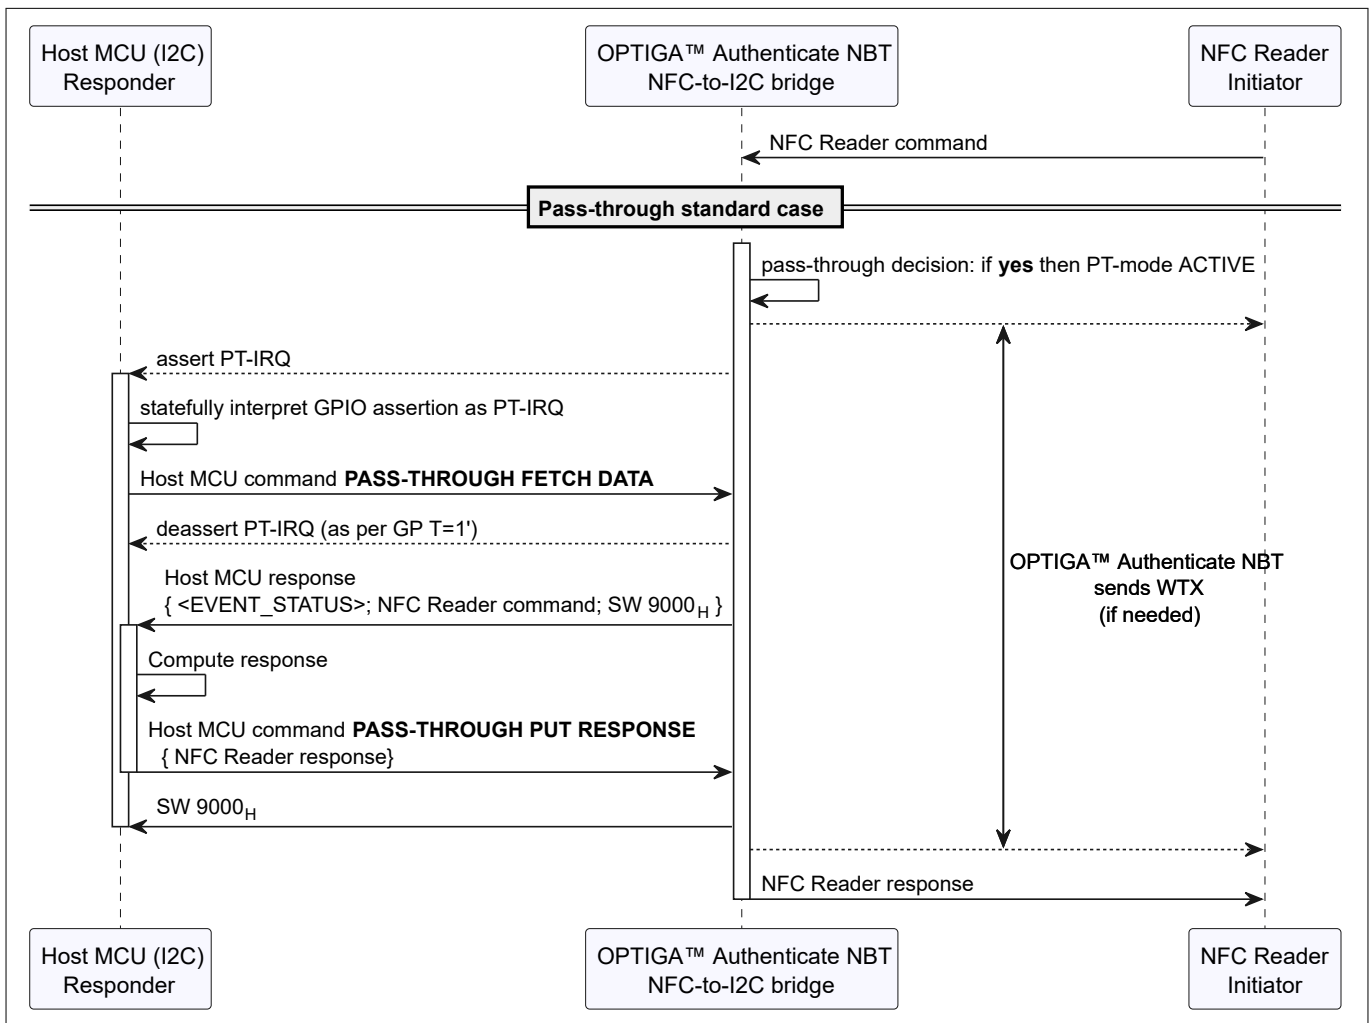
Host MCU (I2C)
Responder

OPTIGA™ Authenticate NBT
NFC-to-I2C bridge

NFC Reader
Initiator

NFC Reader command

Pass-through standard case

pass-through decision: if yes then PT-mode ACTIVE

assert PT-IRQ

statefully interpret GPIO assertion as PT-IRQ

Host MCU command PASS-THROUGH FETCH DATA

deassert PT-IRQ (as per GP T=1')

Host MCU response
{ <EVENT_STATUS>; NFC Reader command; SW $9000_H$ }

Compute response

Host MCU command PASS-THROUGH PUT RESPONSE
{ NFC Reader response}

SW $9000_H$

OPTIGA™ Authenticate NBT
sends WTX
(if needed)

NFC Reader response

Host MCU (I2C)
Responder

OPTIGA™ Authenticate NBT
NFC-to-I2C bridge

NFC Reader
Initiator